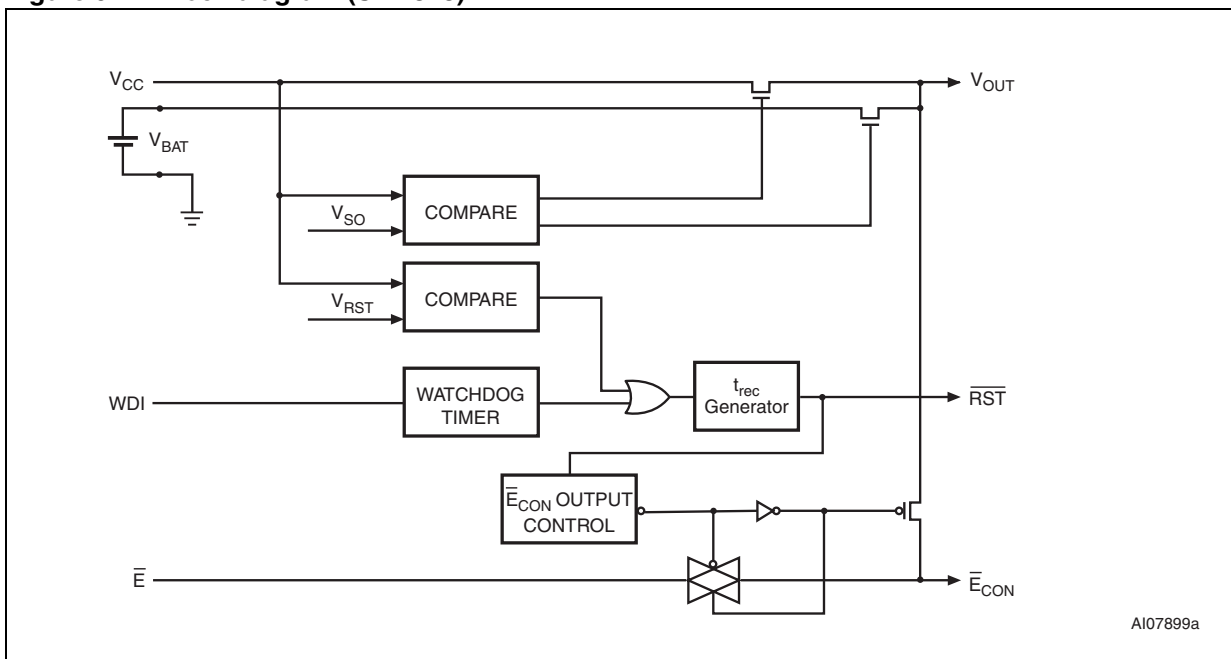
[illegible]

$V_{CC}$

$V_{OUT}$

$V_{BAT}$

$V_{SO}$

COMPARE

$V_{RST}$

COMPARE

WDI

WATCHDOG TIMER

$t_{rec}$ Generator

$\overline{RST}$

$\overline{E}_{CON}$ OUTPUT CONTROL

$\overline{E}$

$\overline{E}_{CON}$

AI07899a